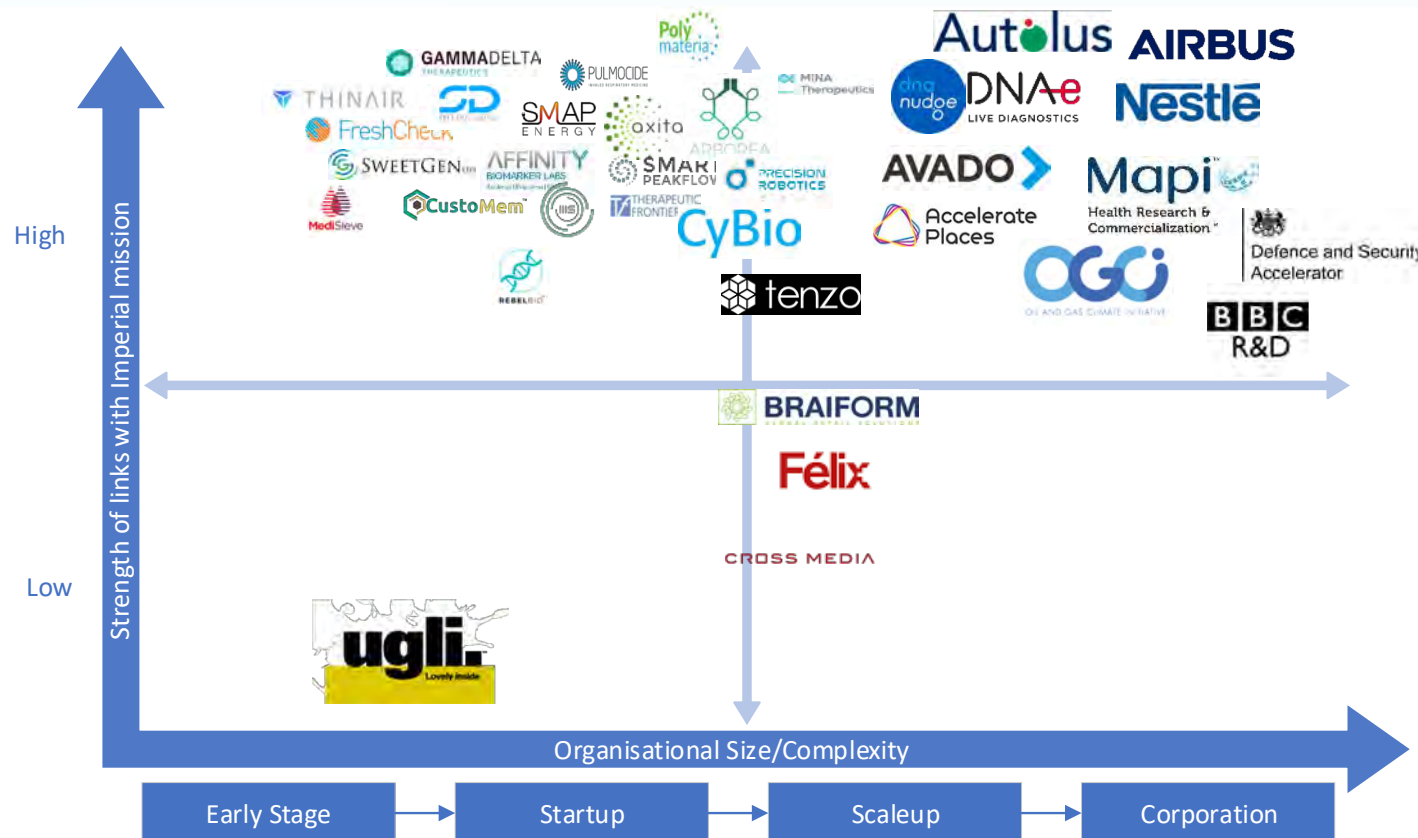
Poly materia
Autolus
AIRBUS
GAMMADELTA THERAPEUTICS
PULMOCIDE
MINA Therapeutics
THINAIR
SD
dna nudge
DNA-e LIVE DIAGNOSTICS
Nestle
SMAP ENERGY
axita
FreshCheck
ARBOREA
SWEETGEN
AFFINITY BIOMARKER LABS
SMART PEAKFLOW
PRECISION ROBOTICS
AVADO
Mapi Health Research & Commercialization
MediSieve
CustoMem
THERAPEUTIC FRONTIER
CyBio
Accelerate Places
Defence and Security Accelerator
High
OGCI OIL AND GAS CLIMATE INITIATIVE
REBELBIO
tenzo
BBC R&D
Strength of links with Imperial mission
BRAIFORM
Félix
CROSS MEDIA
Low
ugli. Lovely inside
Organisational Size/Complexity
Early Stage
Startup
Scaleup
Corporation